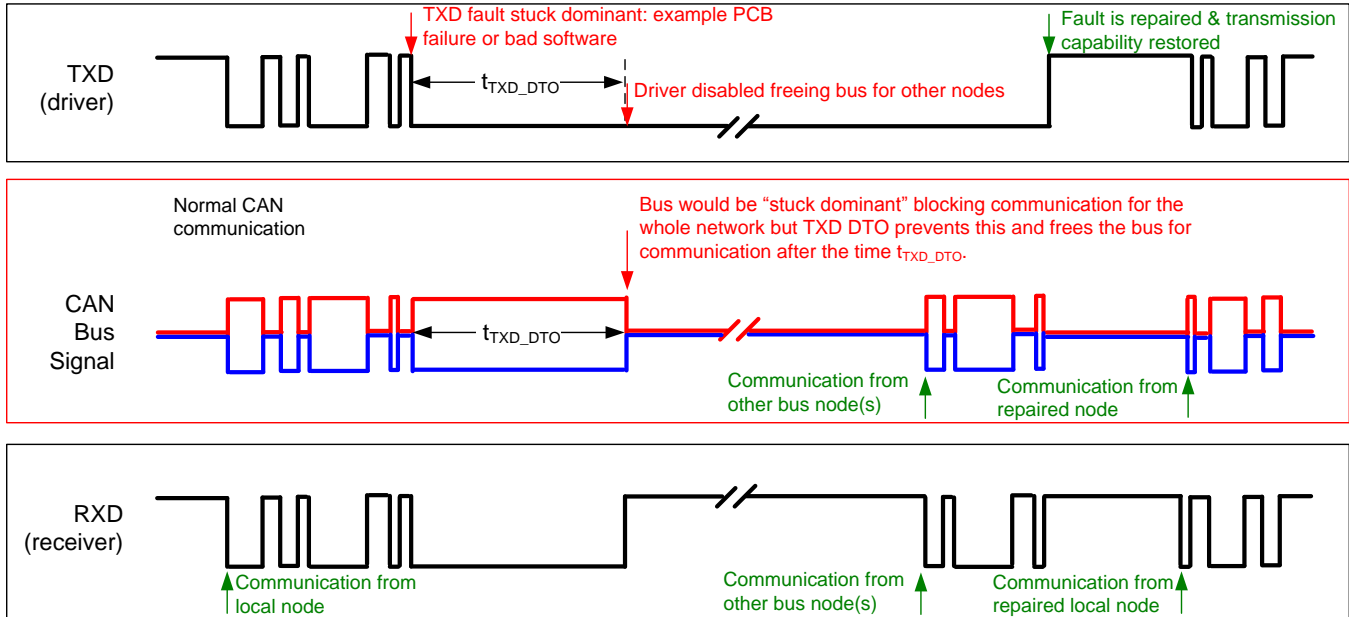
TXD fault stuck dominant: example PCB failure or bad software

Fault is repaired & transmission capability restored

TXD
(driver)

$t_{TXD\_DTO}$

Driver disabled freeing bus for other nodes

Normal CAN communication

Bus would be "stuck dominant" blocking communication for the whole network but TXD DTO prevents this and frees the bus for communication after the time $t_{TXD\_DTO}$.

CAN
Bus
Signal

$t_{TXD\_DTO}$

Communication from other bus node(s)

Communication from repaired node

RXD
(receiver)

Communication from local node

Communication from other bus node(s)

Communication from repaired local node